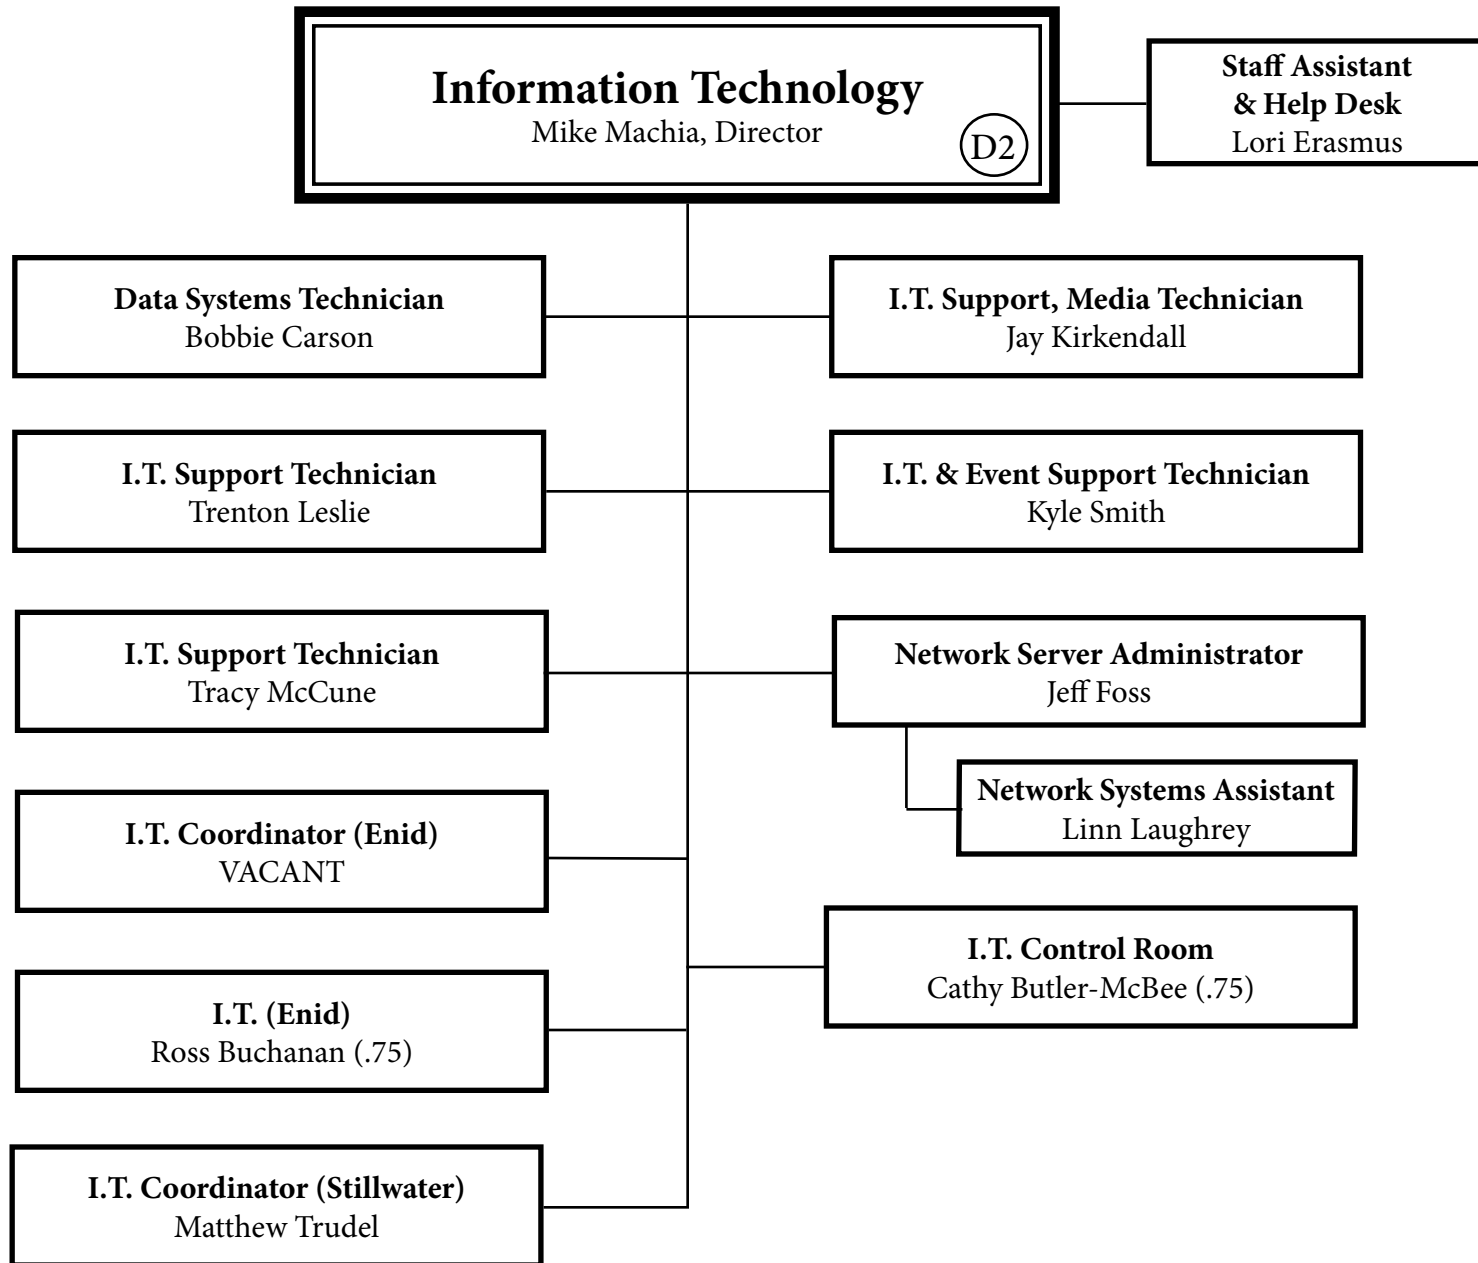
Information Technology
Mike Machia, Director
D2

Staff Assistant & Help Desk
Lori Erasmus

Data Systems Technician
Bobbie Carson

I.T. Support, Media Technician
Jay Kirkendall

I.T. Support Technician
Trenton Leslie

I.T. & Event Support Technician
Kyle Smith

I.T. Support Technician
Tracy McCune

Network Server Administrator
Jeff Foss

Network Systems Assistant
Linn Laughrey

I.T. Coordinator (Enid)
VACANT

I.T. Control Room
Cathy Butler-McBee (.75)

I.T. (Enid)
Ross Buchanan (.75)

I.T. Coordinator (Stillwater)
Matthew Trudel